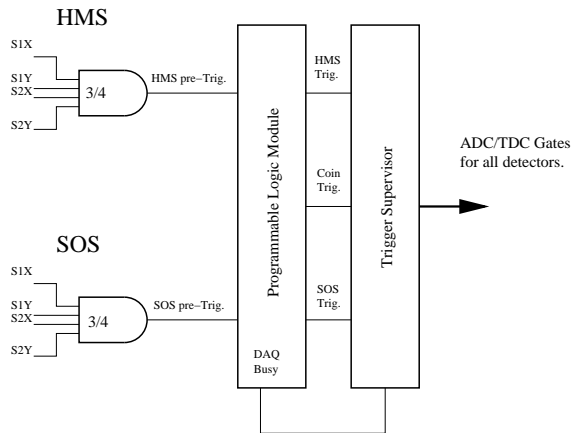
HMS

S1X
S1Y
S2X
S2Y
3/4
HMS pre–Trig.

SOS

S1X
S1Y
S2X
S2Y
3/4
SOS pre–Trig.

Programmable Logic Module

DAQ
Busy

HMS
Trig.

Coin
Trig.

SOS
Trig.

Trigger Supervisor

ADC/TDC Gates
for all detectors.